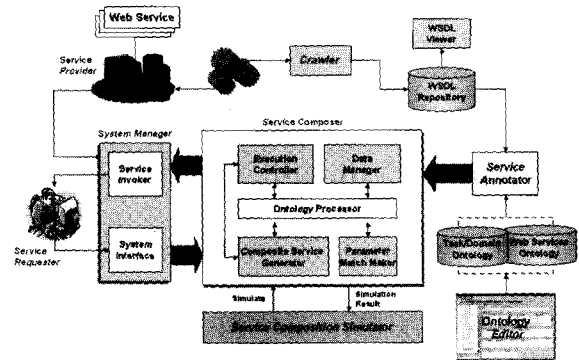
Web Service

Service Provider

Crawler

WSDL Viewer

WSDL Repository

System Manager

Service Composer

Service Invoker

Execution Controller

Data Manager

Service Annotator

Ontology Processor

Service Requester

System Interface

Composite Service Generator

Parameter Match Maker

Task/Domain Ontology

Web Services Ontology

Simulate

Simulation Result

Service Composition Simulator

Ontology Editor